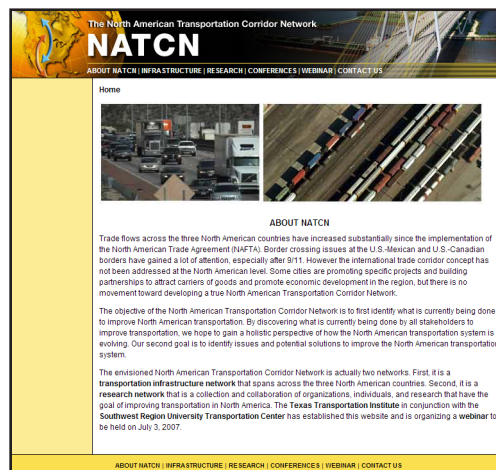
The North American Transportation Corridor Network

NATCN

ABOUT NATCN | INFRASTRUCTURE | RESEARCH | CONFERENCES | WEBINAR | CONTACT US

Home

ABOUT NATCN

Trade flows across the three North American countries have increased substantially since the implementation of the North American Trade Agreement (NAFTA). Border crossing issues at the U.S.-Mexican and U.S.-Canadian borders have gained a lot of attention, especially after 9/11. However the international trade corridor concept has not been addressed at the North American level. Some cities are promoting specific projects and building partnerships to attract carriers of goods and promote economic development in the region, but there is no movement toward developing a true North American Transportation Corridor Network.

The objective of the North American Transportation Corridor Network is to first identify what is currently being done to improve North American transportation. By discovering what is currently being done by all stakeholders to improve transportation, we hope to gain a holistic perspective of how the North American transportation system is evolving. Our second goal is to identify issues and potential solutions to improve the North American transportation system.

The envisioned North American Transportation Corridor Network is actually two networks. First, it is a transportation infrastructure network that spans across the three North American countries. Second, it is a research network that is a collection and collaboration of organizations, individuals, and research that have the goal of improving transportation in North America. The Texas Transportation Institute in conjunction with the Southwest Region University Transportation Center has established this website and is organizing a webinar to be held on July 3, 2007.

ABOUT NATCN | INFRASTRUCTURE | RESEARCH | CONFERENCES | WEBINAR | CONTACT US